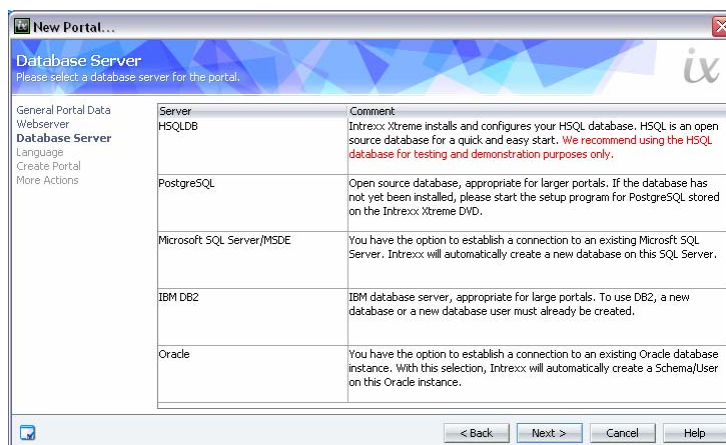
New Portal...

Database Server
Please select a database server for the portal.

ix

General Portal Data
Webserver
Database Server
Language
Create Portal
More Actions

| Server | Comment |
|---|---|
| HSQLDB | Intrexx Xtreme installs and configures your HSQL database. HSQL is an open source database for a quick and easy start. We recommend using the HSQL database for testing and demonstration purposes only. |
| PostgreSQL | Open source database, appropriate for larger portals. If the database has not yet been installed, please start the setup program for PostgreSQL stored on the Intrexx Xtreme DVD. |
| Microsoft SQL Server/MSDE | You have the option to establish a connection to an existing Microsft SQL Server. Intrexx will automatically create a new database on this SQL Server. |
| IBM DB2 | IBM database server, appropriate for large portals. To use DB2, a new database or a new database user must already be created. |
| Oracle | You have the option to establish a connection to an existing Oracle database instance. With this selection, Intrexx will automatically create a Schema/User on this Oracle instance. |

< Back  Next >  Cancel  Help